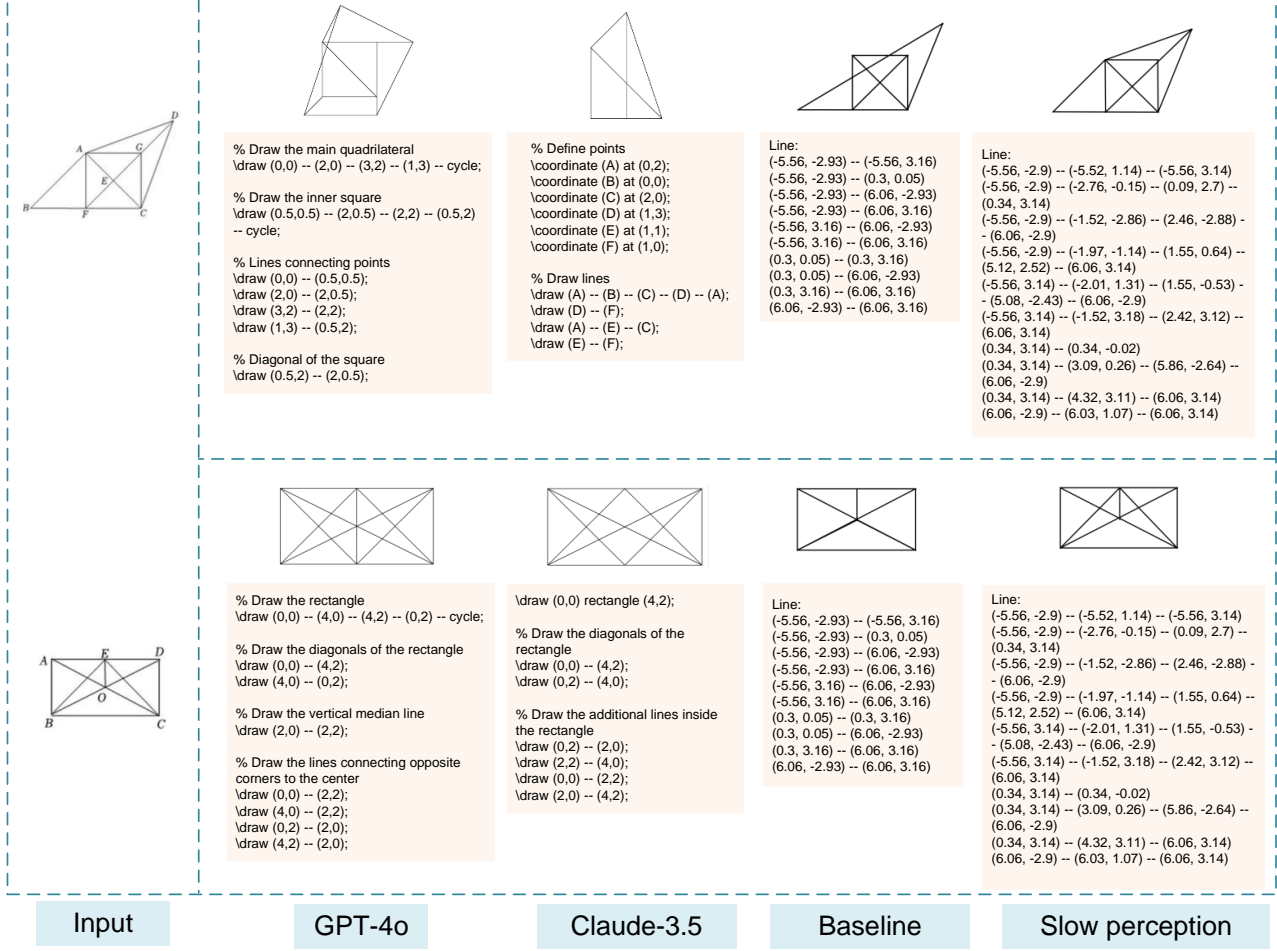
A
D
G
E
B
F
C

% Draw the main quadrilateral
\draw (0,0) -- (2,0) -- (3,2) -- (1,3) -- cycle;

% Draw the inner square
\draw (0.5,0.5) -- (2,0.5) -- (2,2) -- (0.5,2) -- cycle;

% Lines connecting points
\draw (0,0) -- (0.5,0.5);
\draw (2,0) -- (2,0.5);
\draw (3,2) -- (2,2);
\draw (1,3) -- (0.5,2);

% Diagonal of the square
\draw (0.5,2) -- (2,0.5);

% Define points
\coordinate (A) at (0,2);
\coordinate (B) at (0,0);
\coordinate (C) at (2,0);
\coordinate (D) at (1,3);
\coordinate (E) at (1,1);
\coordinate (F) at (1,0);

% Draw lines
\draw (A) -- (B) -- (C) -- (D) -- (A);
\draw (D) -- (F);
\draw (A) -- (E) -- (C);
\draw (E) -- (F);

Line:
(-5.56, -2.93) -- (-5.56, 3.16)
(-5.56, -2.93) -- (0.3, 0.05)
(-5.56, -2.93) -- (6.06, -2.93)
(-5.56, -2.93) -- (6.06, 3.16)
(-5.56, 3.16) -- (6.06, -2.93)
(-5.56, 3.16) -- (6.06, 3.16)
(0.3, 0.05) -- (0.3, 3.16)
(0.3, 0.05) -- (6.06, -2.93)
(0.3, 3.16) -- (6.06, 3.16)
(6.06, -2.93) -- (6.06, 3.16)

Line:
(-5.56, -2.9) -- (-5.52, 1.14) -- (-5.56, 3.14)
(-5.56, -2.9) -- (-2.76, -0.15) -- (0.09, 2.7) -- (0.34, 3.14)
(-5.56, -2.9) -- (-1.52, -2.86) -- (2.46, -2.88) -- (6.06, -2.9)
(-5.56, -2.9) -- (-1.97, -1.14) -- (1.55, 0.64) -- (5.12, 2.52) -- (6.06, 3.14)
(-5.56, 3.14) -- (-2.01, 1.31) -- (1.55, -0.53) -- (5.08, -2.43) -- (6.06, -2.9)
(-5.56, 3.14) -- (-1.52, 3.18) -- (2.42, 3.12) -- (6.06, 3.14)
(0.34, 3.14) -- (0.34, -0.02)
(0.34, 3.14) -- (3.09, 0.26) -- (5.86, -2.64) -- (6.06, -2.9)
(0.34, 3.14) -- (4.32, 3.11) -- (6.06, 3.14)
(6.06, -2.9) -- (6.03, 1.07) -- (6.06, 3.14)

A
E
D
O
B
C

% Draw the rectangle
\draw (0,0) -- (4,0) -- (4,2) -- (0,2) -- cycle;

% Draw the diagonals of the rectangle
\draw (0,0) -- (4,2);
\draw (4,0) -- (0,2);

% Draw the vertical median line
\draw (2,0) -- (2,2);

% Draw the lines connecting opposite corners to the center
\draw (0,0) -- (2,2);
\draw (4,0) -- (2,2);
\draw (0,2) -- (2,0);
\draw (4,2) -- (2,0);

\draw (0,0) rectangle (4,2);

% Draw the diagonals of the rectangle
\draw (0,0) -- (4,2);
\draw (0,2) -- (4,0);

% Draw the additional lines inside the rectangle
\draw (0,2) -- (2,0);
\draw (2,2) -- (4,0);
\draw (0,0) -- (2,2);
\draw (2,0) -- (4,2);

Line:
(-5.56, -2.93) -- (-5.56, 3.16)
(-5.56, -2.93) -- (0.3, 0.05)
(-5.56, -2.93) -- (6.06, -2.93)
(-5.56, -2.93) -- (6.06, 3.16)
(-5.56, 3.16) -- (6.06, -2.93)
(-5.56, 3.16) -- (6.06, 3.16)
(0.3, 0.05) -- (0.3, 3.16)
(0.3, 0.05) -- (6.06, -2.93)
(0.3, 3.16) -- (6.06, 3.16)
(6.06, -2.93) -- (6.06, 3.16)

Line:
(-5.56, -2.9) -- (-5.52, 1.14) -- (-5.56, 3.14)
(-5.56, -2.9) -- (-2.76, -0.15) -- (0.09, 2.7) -- (0.34, 3.14)
(-5.56, -2.9) -- (-1.52, -2.86) -- (2.46, -2.88) -- (6.06, -2.9)
(-5.56, -2.9) -- (-1.97, -1.14) -- (1.55, 0.64) -- (5.12, 2.52) -- (6.06, 3.14)
(-5.56, 3.14) -- (-2.01, 1.31) -- (1.55, -0.53) -- (5.08, -2.43) -- (6.06, -2.9)
(-5.56, 3.14) -- (-1.52, 3.18) -- (2.42, 3.12) -- (6.06, 3.14)
(0.34, 3.14) -- (0.34, -0.02)
(0.34, 3.14) -- (3.09, 0.26) -- (5.86, -2.64) -- (6.06, -2.9)
(0.34, 3.14) -- (4.32, 3.11) -- (6.06, 3.14)
(6.06, -2.9) -- (6.03, 1.07) -- (6.06, 3.14)

Input

GPT-4o

Claude-3.5

Baseline

Slow perception